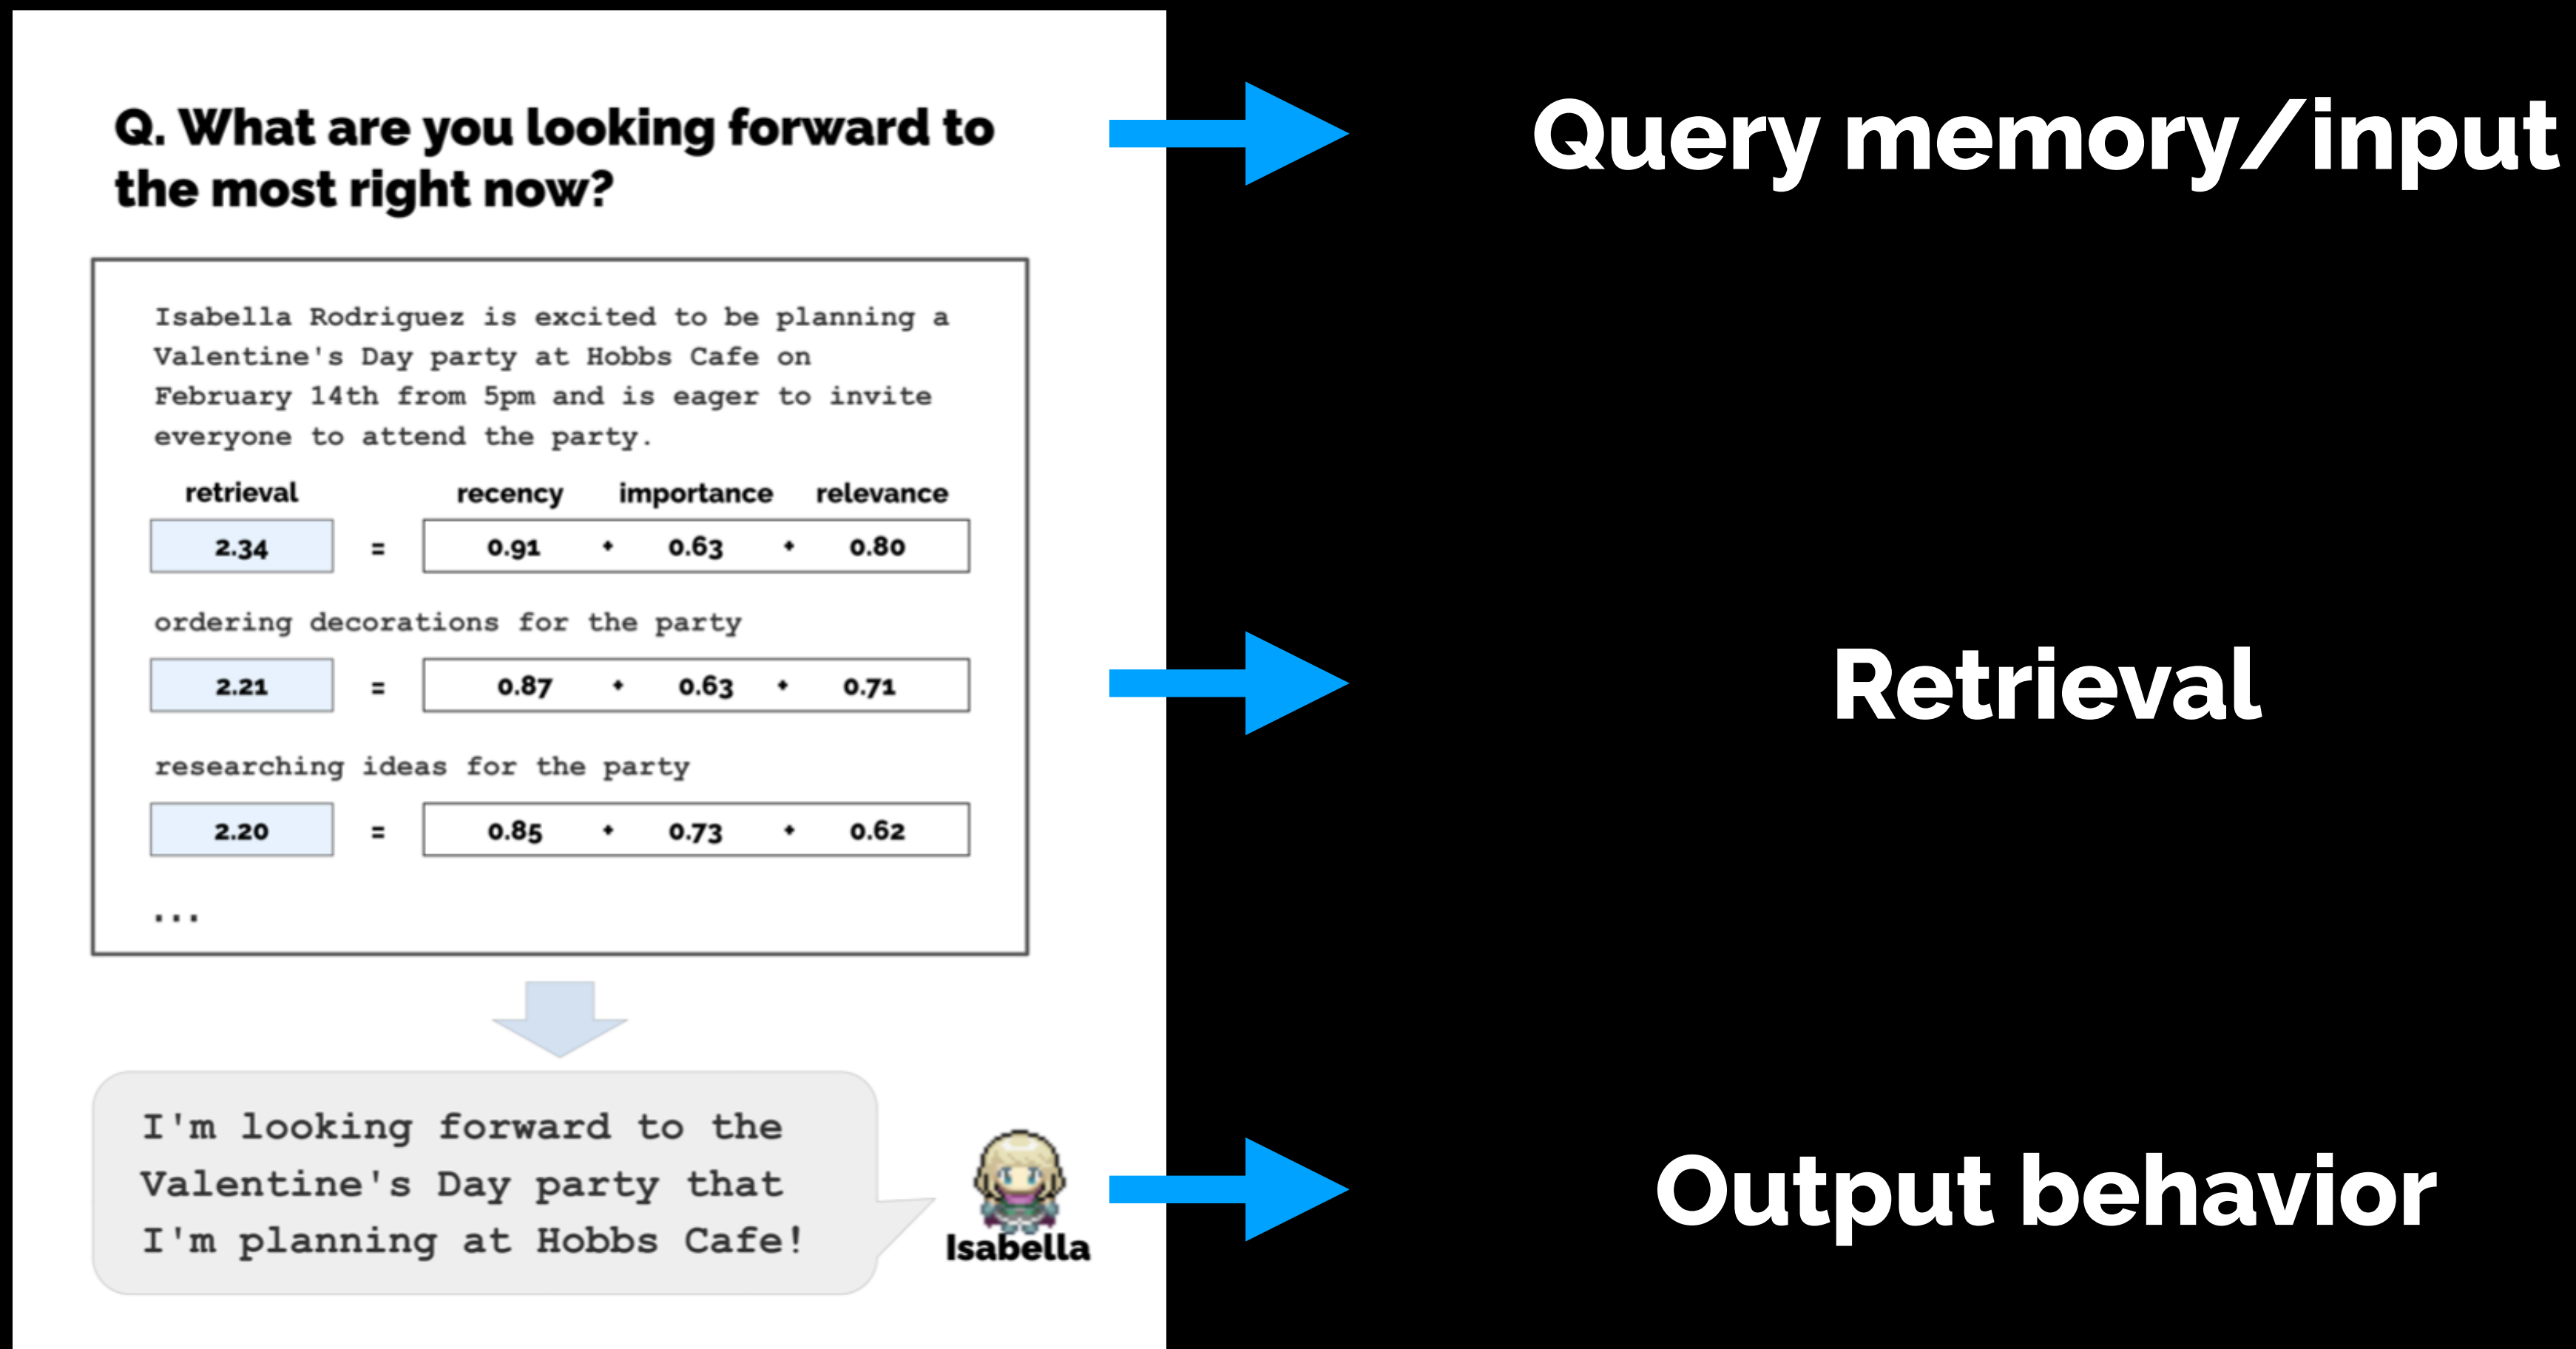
Q. What are you looking forward to the most right now?

Isabella Rodriguez is excited to be planning a Valentine's Day party at Hobbs Cafe on February 14th from 5pm and is eager to invite everyone to attend the party.

| retrieval | | recency | | importance | | relevance |
|---|---|---|---|---|---|---|
| 2.34 | = | 0.91 | + | 0.63 | + | 0.80 |

ordering decorations for the party

| | | | | | | |
|---|---|---|---|---|---|---|
| 2.21 | = | 0.87 | + | 0.63 | + | 0.71 |

researching ideas for the party

| | | | | | | |
|---|---|---|---|---|---|---|
| 2.20 | = | 0.85 | + | 0.73 | + | 0.62 |

...

I'm looking forward to the Valentine's Day party that I'm planning at Hobbs Cafe!

Isabella

Query memory/input

Retrieval

Output behavior